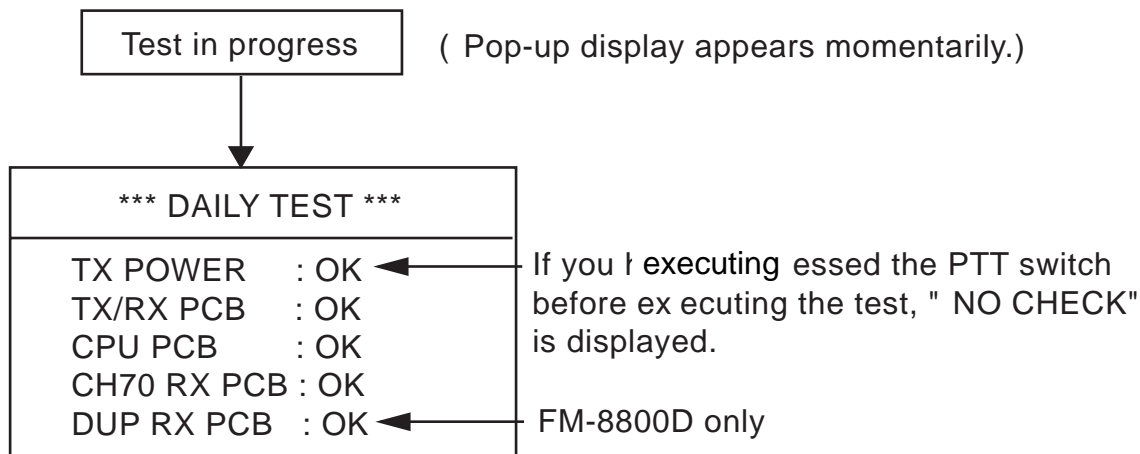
Test in progress

( Pop-up display appears momentarily.)

*** DAILY TEST ***

TX POWER : OK
TX/RX PCB : OK
CPU PCB : OK
CH70 RX PCB : OK
DUP RX PCB : OK

If you h executing essed the PTT switch before ex ecuting the test, " NO CHECK" is displayed.

FM-8800D only